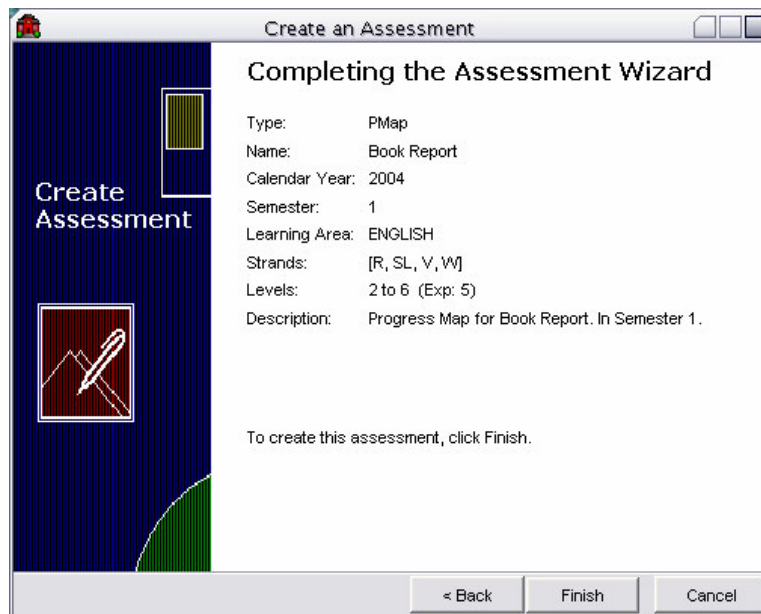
Create an Assessment

Create Assessment

Completing the Assessment Wizard

Type: PMap
Name: Book Report
Calendar Year: 2004
Semester: 1
Learning Area: ENGLISH
Strands: [R, SL, V, W]
Levels: 2 to 6 (Exp: 5)
Description: Progress Map for Book Report. In Semester 1.

To create this assessment, click Finish.

< Back
Finish
Cancel